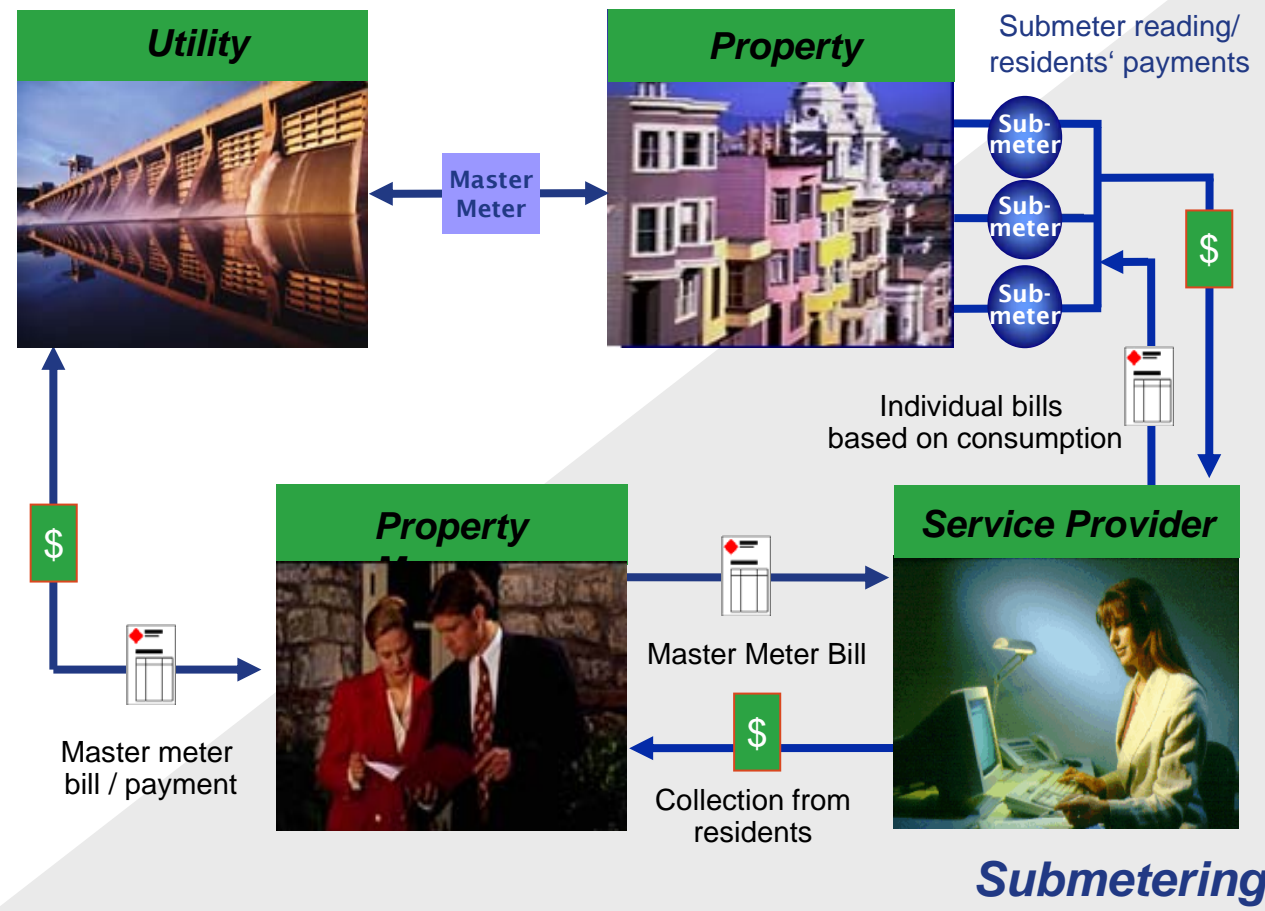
Utility

Property

Submeter reading/ residents‘ payments

Master Meter

Sub-meter

Sub-meter

Sub-meter

$

Individual bills based on consumption

$

Property M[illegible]

Service Provider

Master Meter Bill

$

Master meter bill / payment

Collection from residents

Submetering